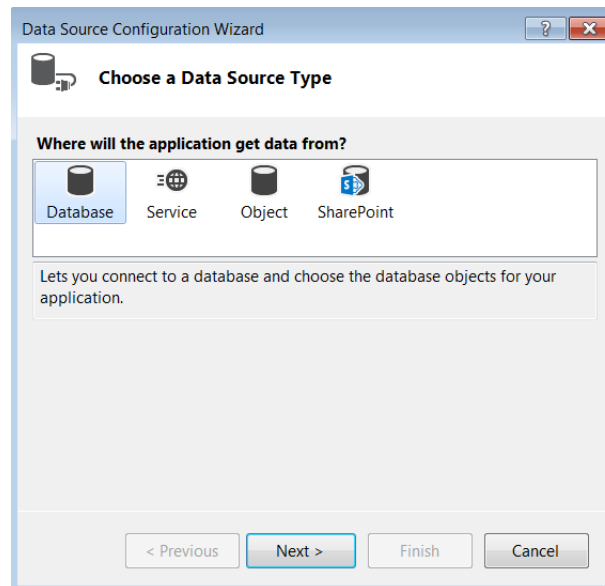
Data Source Configuration Wizard

?

Choose a Data Source Type

Where will the application get data from?

Database Service Object SharePoint

Lets you connect to a database and choose the database objects for your application.

< Previous Next > Finish Cancel